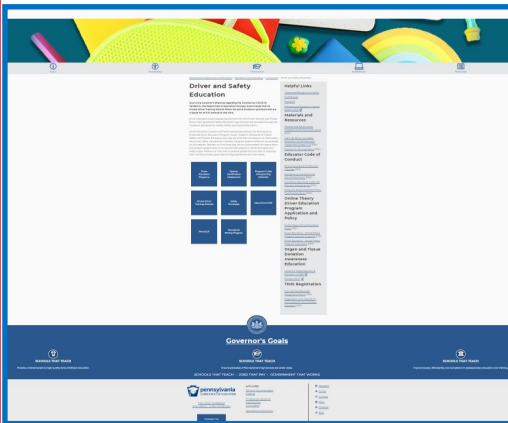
Driver and Safety Education

Helpful Links

Materials and Resources

Educator Code of Conduct

Online Theory Driver Education Program Application and Policy

Organ and Tissue Donation Awareness Education

TIMS Registration

Governor's Goals

SCHOOLS THAT TEACH

SCHOOLS THAT TEACH

SCHOOLS THAT TEACH

SCHOOLS THAT TEACH · JOBS THAT PAY · GOVERNMENT THAT WORKS

pennsylvania
DEPARTMENT OF EDUCATION